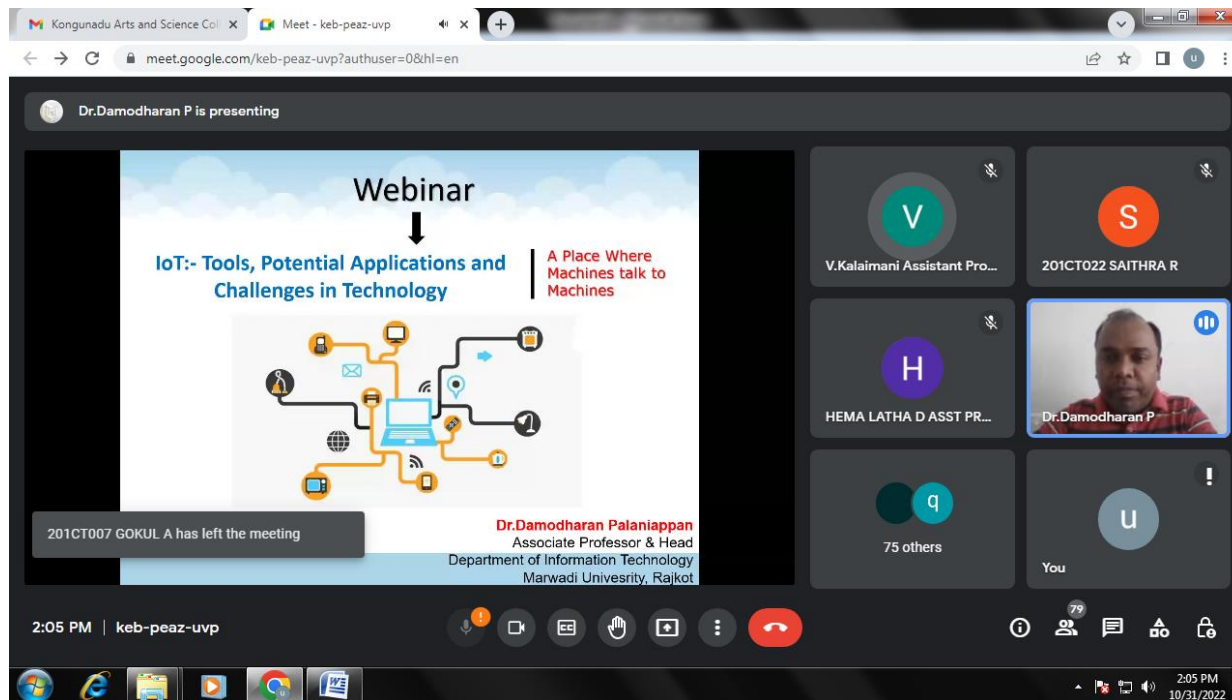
Kongunadu Arts and Science Col ×
Meet - keb-peaz-uvp ×

meet.google.com/keb-peaz-uvp?authuser=0&hl=en

Dr.Damodharan P is presenting

Webinar

IoT:- Tools, Potential Applications and Challenges in Technology

A Place Where Machines talk to Machines

201CT007 GOKUL A has left the meeting

Dr.Damodharan Palaniappan
Associate Professor & Head
Department of Information Technology
Marwadi Univesrity, Rajkot

V
V.Kalaimani Assistant Pro...

S
201CT022 SAITHRA R

H
HEMA LATHA D ASST PR...

Dr.Damodharan P

q
75 others

u
You

2:05 PM | keb-peaz-uvp

79

2:05 PM
10/31/2022